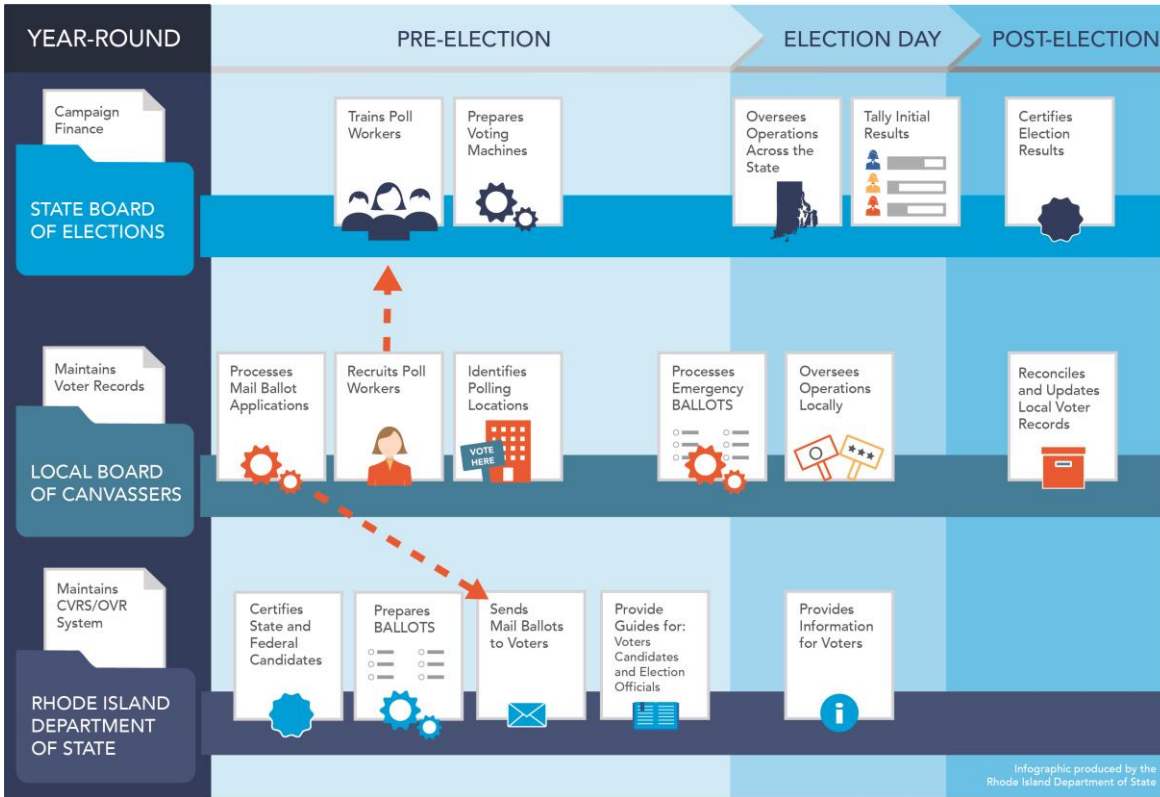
YEAR-ROUND

PRE-ELECTION

ELECTION DAY

POST-ELECTION

Campaign Finance

STATE BOARD OF ELECTIONS

Trains Poll Workers

Prepares Voting Machines

Oversees Operations Across the State

Tally Initial Results

Certifies Election Results

Maintains Voter Records

LOCAL BOARD OF CANVASSERS

Processes Mail Ballot Applications

Recruits Poll Workers

Identifies Polling Locations

VOTE HERE

Processes Emergency BALLOTS

Oversees Operations Locally

Reconciles and Updates Local Voter Records

Maintains CVRS/OVR System

RHODE ISLAND DEPARTMENT OF STATE

Certifies State and Federal Candidates

Prepares BALLOTS

Sends Mail Ballots to Voters

Provide Guides for: Voters Candidates and Election Officials

Provides Information for Voters

Infographic produced by the Rhode Island Department of State